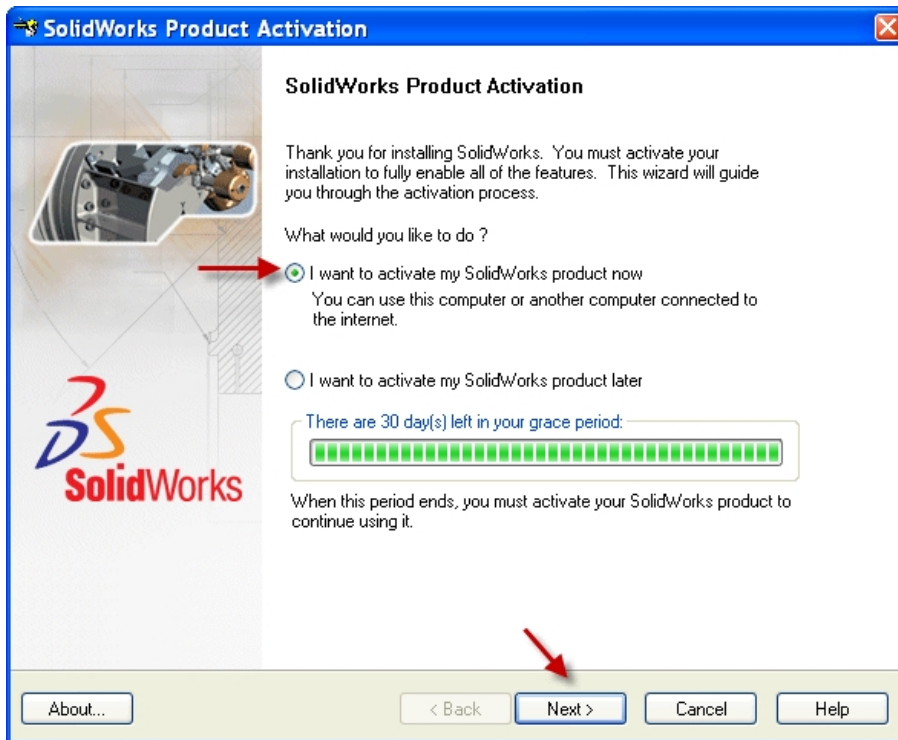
SolidWorks Product Activation

SolidWorks Product Activation

Thank you for installing SolidWorks. You must activate your installation to fully enable all of the features. This wizard will guide you through the activation process.

What would you like to do ?

I want to activate my SolidWorks product now

You can use this computer or another computer connected to the internet.

I want to activate my SolidWorks product later

There are 30 day(s) left in your grace period:

When this period ends, you must activate your SolidWorks product to continue using it.

SolidWorks

About...

< Back

Next >

Cancel

Help